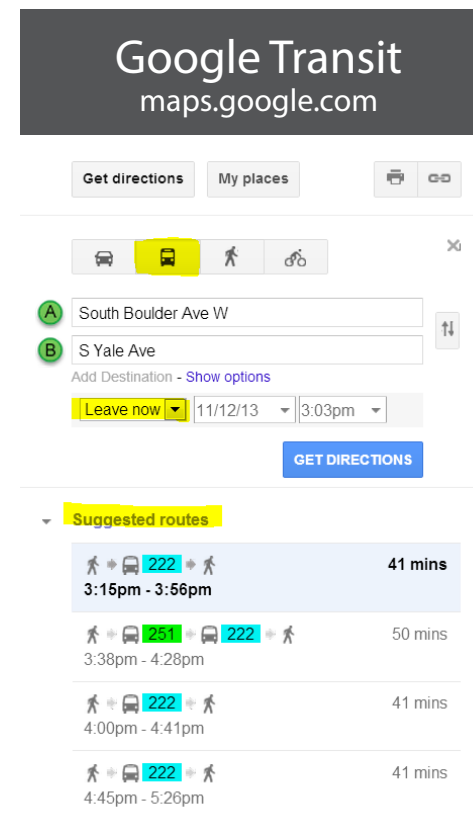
Google Transit
maps.google.com

Get directions
My places

A South Boulder Ave W
B S Yale Ave
Add Destination - Show options

Leave now
11/12/13
3:03pm

GET DIRECTIONS

Suggested routes

222
41 mins
3:15pm - 3:56pm

251 222
50 mins
3:38pm - 4:28pm

222
41 mins
4:00pm - 4:41pm

222
41 mins
4:45pm - 5:26pm